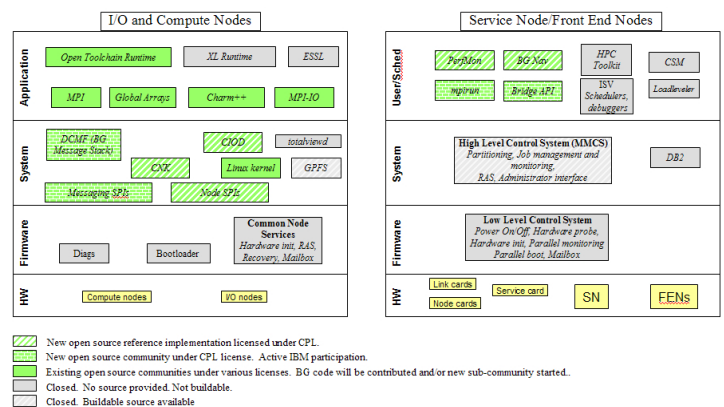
I/O and Compute Nodes

Application

Open Toolchain Runtime

XL Runtime

ESSL

MPI

Global Arrays

Charm++

MPI-IO

System

DCMF (BG Message Stack)

CIOD

totalviewd

CNK

Linux kernel

GPFS

Messaging SPIs

Node SPIs

Firmware

Diags

Bootloader

Common Node Services
Hardware init, RAS, Recovery, Mailbox

HW

Compute nodes

I/O nodes

Service Node/Front End Nodes

User/Sched

PerfMon

BG Nav

HPC Toolkit

CSM

mpirun

Bridge API

ISV Schedulers, debuggers

Loadleveler

System

High Level Control System (MMCS)
Partitioning, Job management and monitoring, RAS, Administrator interface

DB2

Firmware

Low Level Control System
Power On/Off, Hardware probe, Hardware init, Parallel monitoring Parallel boot, Mailbox

HW

Link cards

Service card

SN

FENs

Node cards

New open source reference implementation licensed under CPL.

New open source community under CPL license. Active IBM participation.

Existing open source communities under various licenses. BG code will be contributed and/or new sub-community started..

Closed. No source provided. Not buildable.

Closed. Buildable source available